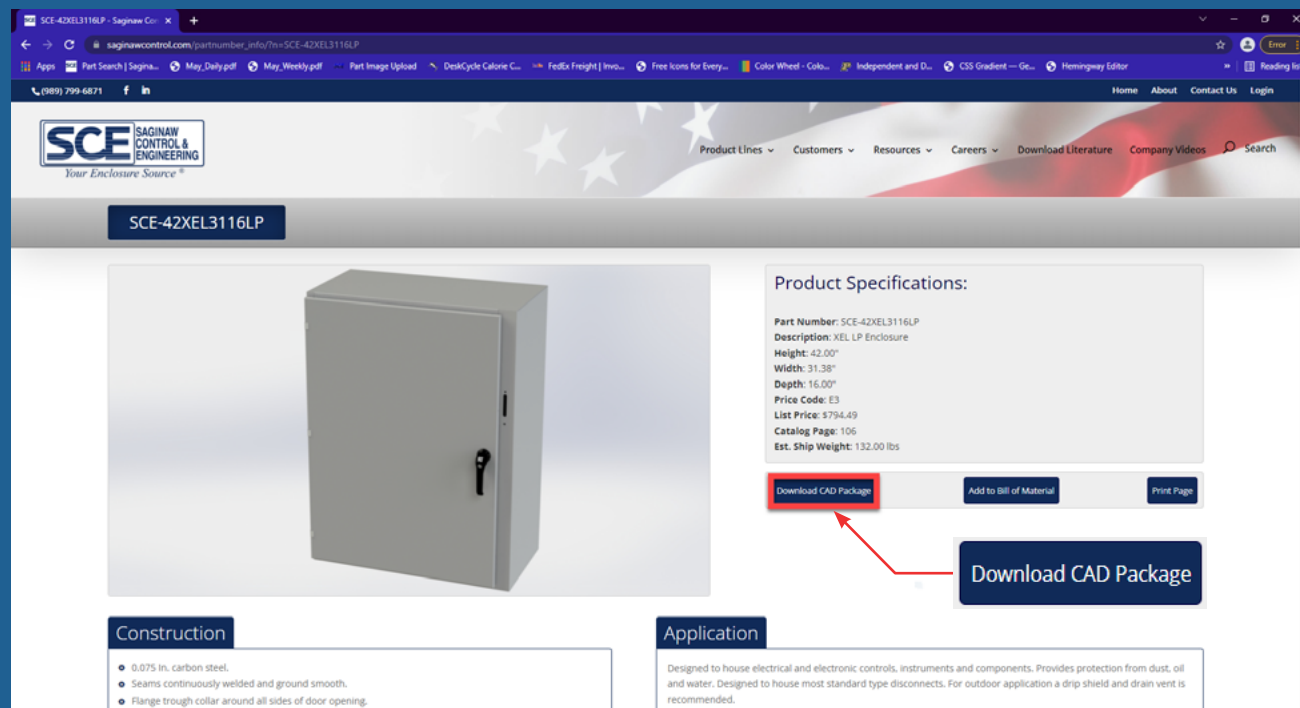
SCE-42XEL3116LP - Saginaw Cor ×
+
saginawcontrol.com/partnumber_info/?n=SCE-42XEL3116LP
Error
Apps Part Search | Sagina... May_Daily.pdf May_Weekly.pdf Part Image Upload DeskCycle Calorie C... FedEx Freight | Invo... Free Icons for Every... Color Wheel - Colo... Independent and D... CSS Gradient — Ge... Hemingway Editor » Reading list

(989) 799-6871 f in
Home About Contact Us Login

SCE SAGINAW CONTROL & ENGINEERING
Your Enclosure Source®

Product Lines Customers Resources Careers Download Literature Company Videos Search

SCE-42XEL3116LP

Product Specifications:

Part Number: SCE-42XEL3116LP
Description: XEL LP Enclosure
Height: 42.00"
Width: 31.38"
Depth: 16.00"
Price Code: E3
List Price: $794.49
Catalog Page: 106
Est. Ship Weight: 132.00 lbs

Download CAD Package
Add to Bill of Material
Print Page

Download CAD Package

Construction

• 0.075 In. carbon steel.
• Seams continuously welded and ground smooth.
• Flange trough collar around all sides of door opening.

Application

Designed to house electrical and electronic controls, instruments and components. Provides protection from dust, oil and water. Designed to house most standard type disconnects. For outdoor application a drip shield and drain vent is recommended.